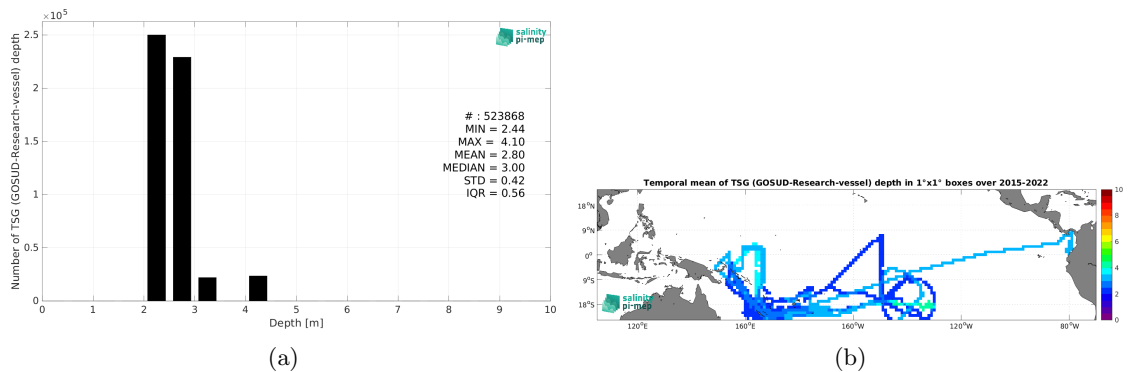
$\times10^5$
2.5
2
1.5
1
0.5
0
Number of TSG (GOSUD-Research-vessel) depth
0 1 2 3 4 5 6 7 8 9 10
Depth [m]
salinity pi-mep
# : 523868
MIN = 2.44
MAX = 4.10
MEAN = 2.80
MEDIAN = 3.00
STD = 0.42
IQR = 0.56
(a)

Temporal mean of TSG (GOSUD-Research-vessel) depth in 1°x1° boxes over 2015-2022
18°N
9°N
0°
9°S
18°S
120°E 160°E 160°W 120°W 80°W
salinity pi-mep
10
8
6
4
2
0
(b)